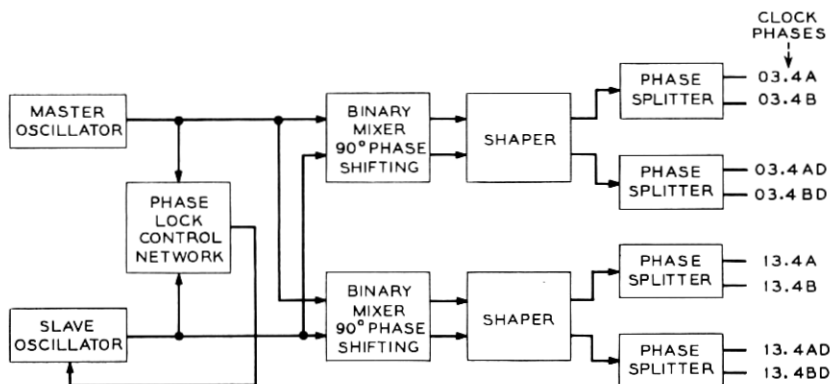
CLOCK PHASES

MASTER OSCILLATOR

PHASE LOCK CONTROL NETWORK

SLAVE OSCILLATOR

BINARY MIXER 90° PHASE SHIFTING

SHAPER

PHASE SPLITTER

03.4A
03.4B

PHASE SPLITTER

03.4AD
03.4BD

BINARY MIXER 90° PHASE SHIFTING

SHAPER

PHASE SPLITTER

13.4A
13.4B

PHASE SPLITTER

13.4AD
13.4BD